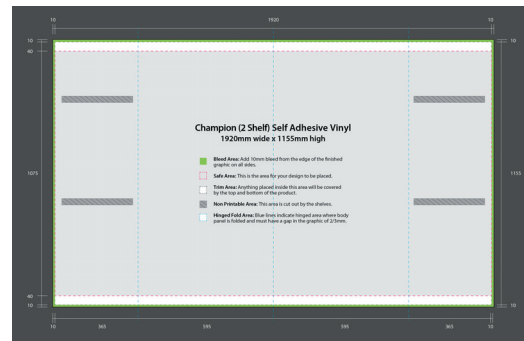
10
1920
10

10
40

1075

40
10

10
1155
10

Champion (2 Shelf) Self Adhesive Vinyl
1920mm wide x 1155mm high

**Bleed Area:** Add 10mm bleed from the edge of the finished graphic on all sides.

**Safe Area:** This is the area for your design to be placed.

**Trim Area:** Anything placed inside this area will be covered by the top and bottom of the product.

**Non Printable Area:** This area is cut out by the shelves.

**Hinged Fold Area:** Blue lines indicate hinged area where body panel is folded and must have a gap in the graphic of 2/3mm.

10
365
595
595
365
10